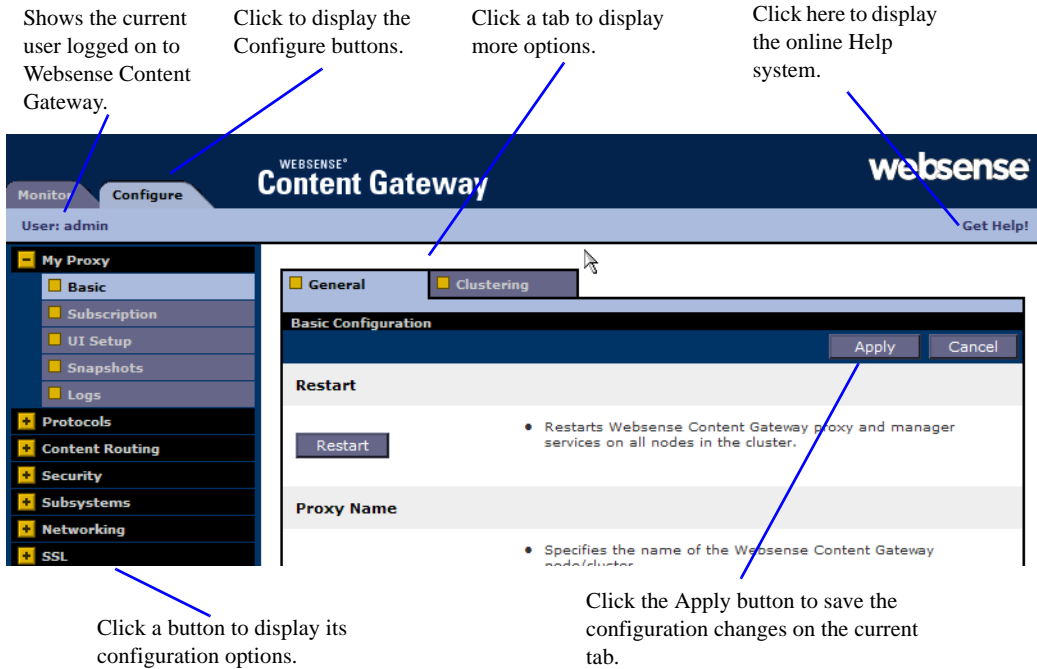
Shows the current user logged on to Websense Content Gateway.

Click to display the Configure buttons.

Click a tab to display more options.

Click here to display the online Help system.

Monitor Configure

WEBSENSE®
Content Gateway

websense

User: admin

Get Help!

My Proxy
Basic
Subscription
UI Setup
Snapshots
Logs
Protocols
Content Routing
Security
Subsystems
Networking
SSL

General
Clustering

Basic Configuration

Apply Cancel

Restart

Restart

• Restarts Websense Content Gateway proxy and manager services on all nodes in the cluster.

Proxy Name

• Specifies the name of the Websense Content Gateway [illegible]

Click a button to display its configuration options.

Click the Apply button to save the configuration changes on the current tab.